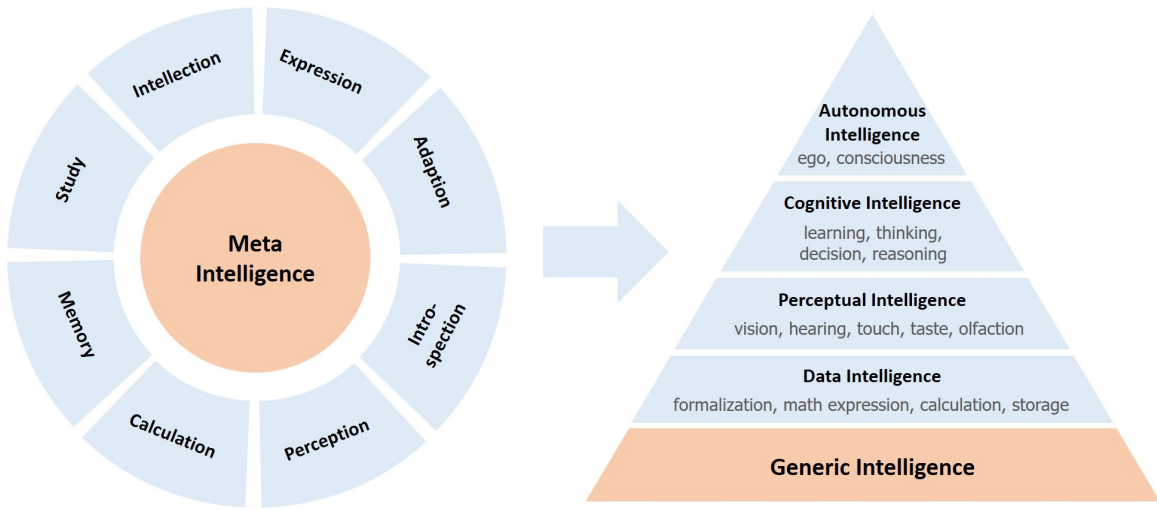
Intellection

Expression

Adaption

Intro-spection

Perception

Calculation

Memory

Study

Meta Intelligence

Autonomous Intelligence
ego, consciousness

Cognitive Intelligence
learning, thinking, decision, reasoning

Perceptual Intelligence
vision, hearing, touch, taste, olfaction

Data Intelligence
formalization, math expression, calculation, storage

Generic Intelligence